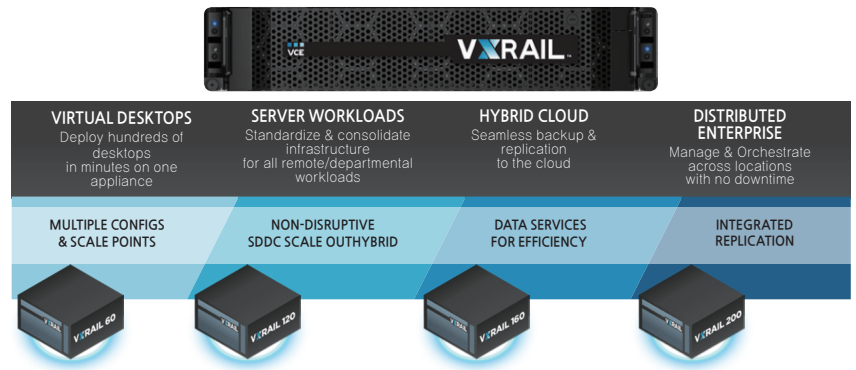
VCE

VXRAIL

VIRTUAL DESKTOPS
Deploy hundreds of desktops in minutes on one appliance

SERVER WORKLOADS
Standardize & consolidate infrastructure for all remote/departmental workloads

HYBRID CLOUD
Seamless backup & replication to the cloud

DISTRIBUTED ENTERPRISE
Manage & Orchestrate across locations with no downtime

MULTIPLE CONFIGS & SCALE POINTS

NON-DISRUPTIVE SDDC SCALE OUTHYBRID

DATA SERVICES FOR EFFICIENCY

INTEGRATED REPLICATION

VXRAIL 60

VXRAIL 120

VXRAIL 160

VXRAIL 200